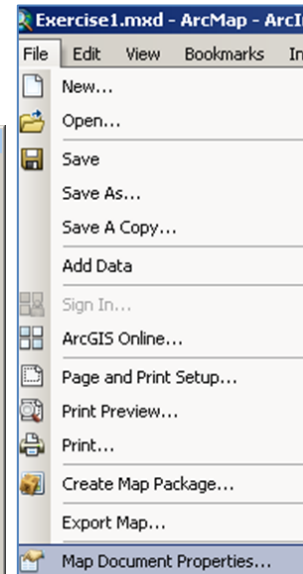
Exercise1.mxd - ArcMap - ArcI

File Edit View Bookmarks In

New...
Open...
Save
Save As...
Save A Copy...
Add Data
Sign In...
ArcGIS Online...
Page and Print Setup...
Print Preview...
Print...
Create Map Package...
Export Map...
Map Document Properties...